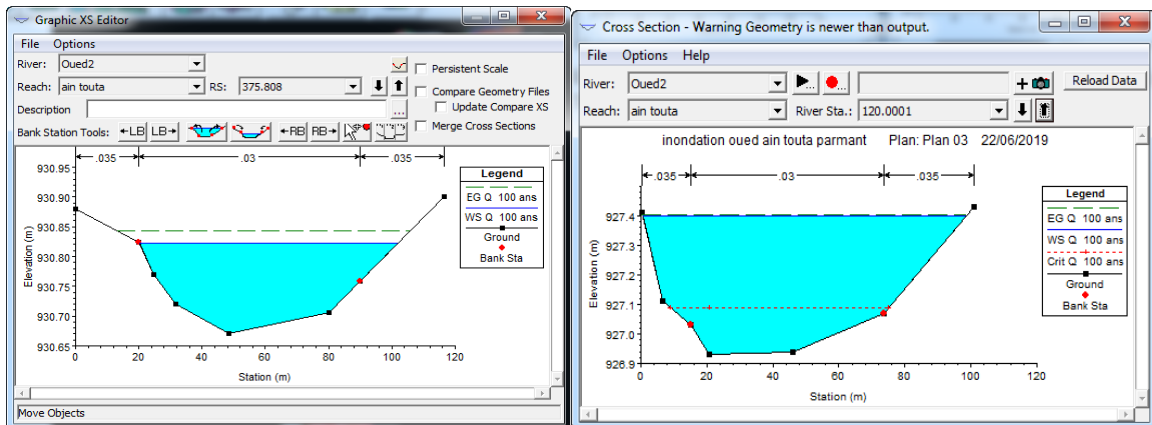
Graphic XS Editor

File Options

River: Oued2

Reach: ain touta RS: 375.808

Description

Bank Station Tools: ←LB LB→ ←RB RB→

Persistent Scale

Compare Geometry Files

Update Compare XS

Merge Cross Sections

.035 .03 .035

930.95
930.90
930.85
930.80
930.75
930.70
930.65

Elevation (m)

0 20 40 60 80 100 120

Station (m)

Legend
EG Q 100 ans
WS Q 100 ans
Ground
Bank Sta

Move Objects

Cross Section - Warning Geometry is newer than output.

File Options Help

River: Oued2

Reach: ain touta River Sta.: 120.0001

Reload Data

inondation oued ain touta parmant Plan: Plan 03 22/06/2019

.035 .03 .035

927.4
927.3
927.2
927.1
927.0
926.9

Elevation (m)

0 20 40 60 80 100 120

Station (m)

Legend
EG Q 100 ans
WS Q 100 ans
Crit Q 100 ans
Ground
Bank Sta